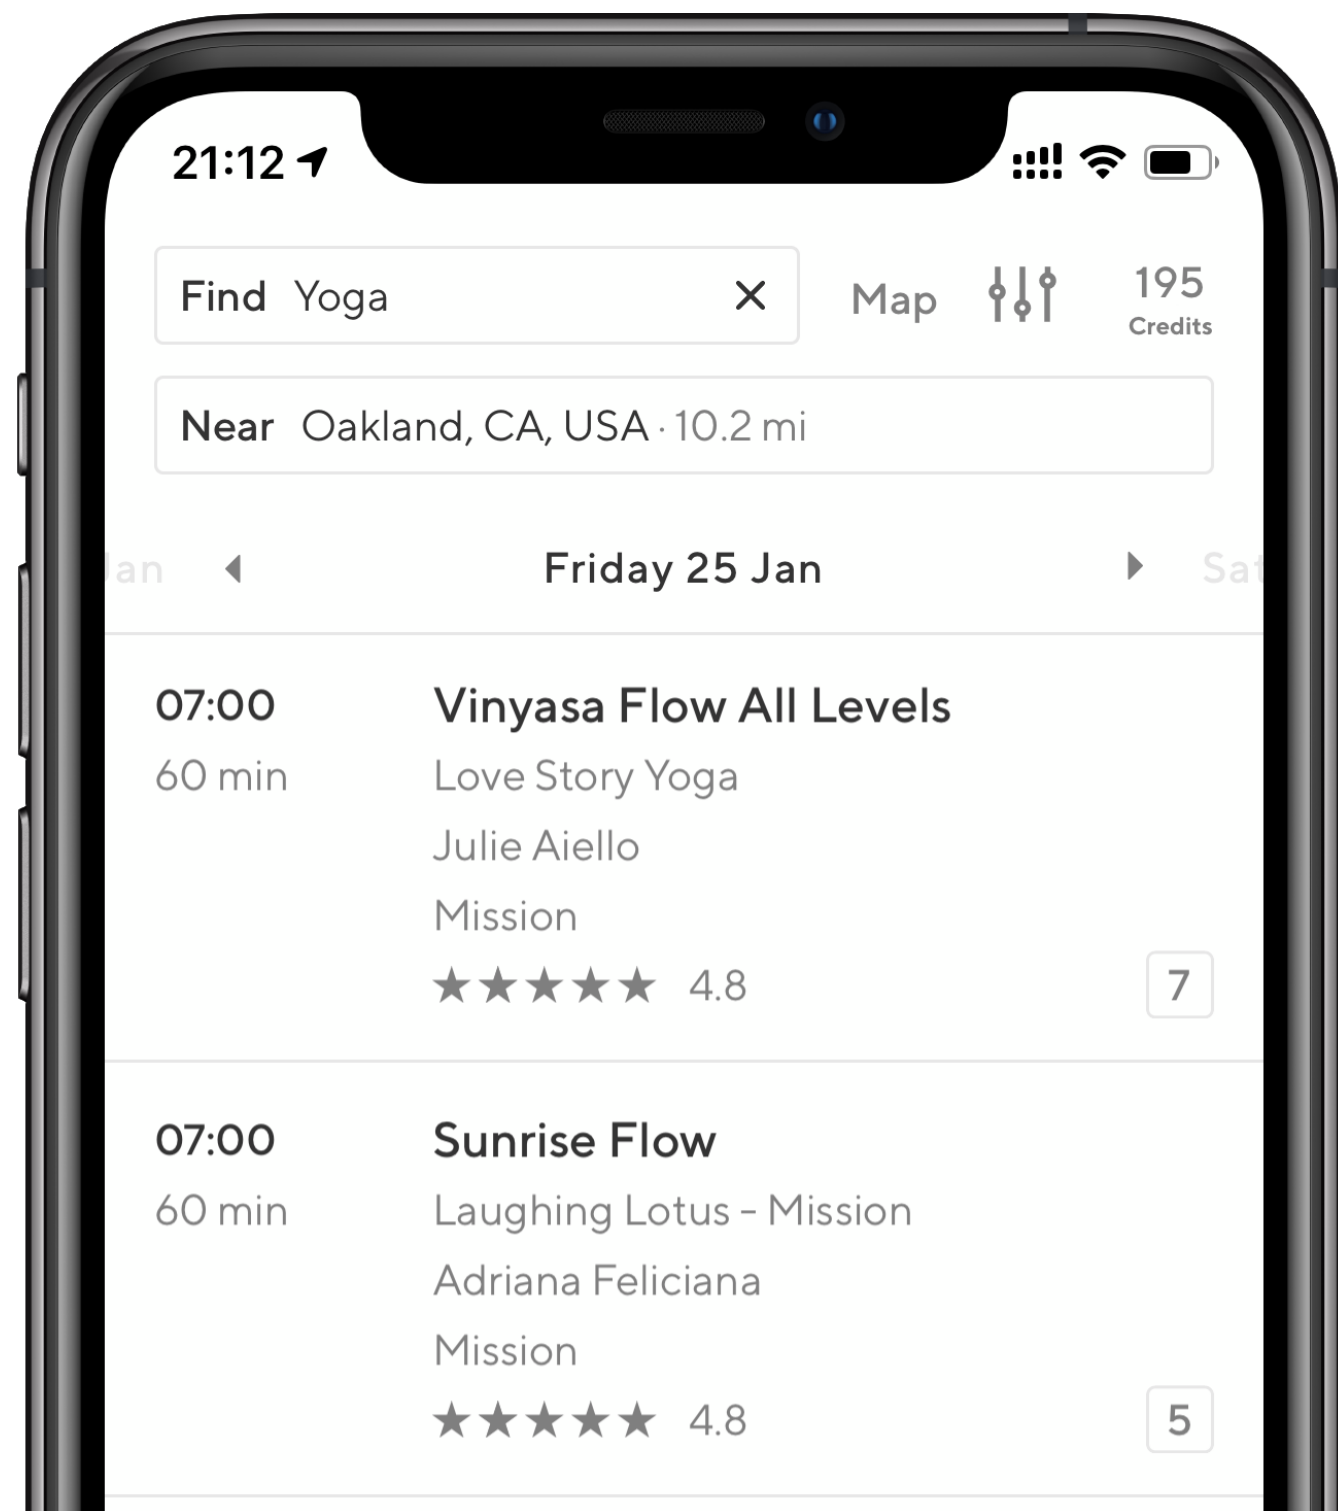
21:12

Find Yoga ✕

Map

195
Credits

Near Oakland, CA, USA · 10.2 mi

Jan

Friday 25 Jan

Sat

07:00
60 min

Vinyasa Flow All Levels
Love Story Yoga
Julie Aiello
Mission
★★★★★ 4.8

7

07:00
60 min

Sunrise Flow
Laughing Lotus - Mission
Adriana Feliciana
Mission
★★★★★ 4.8

5